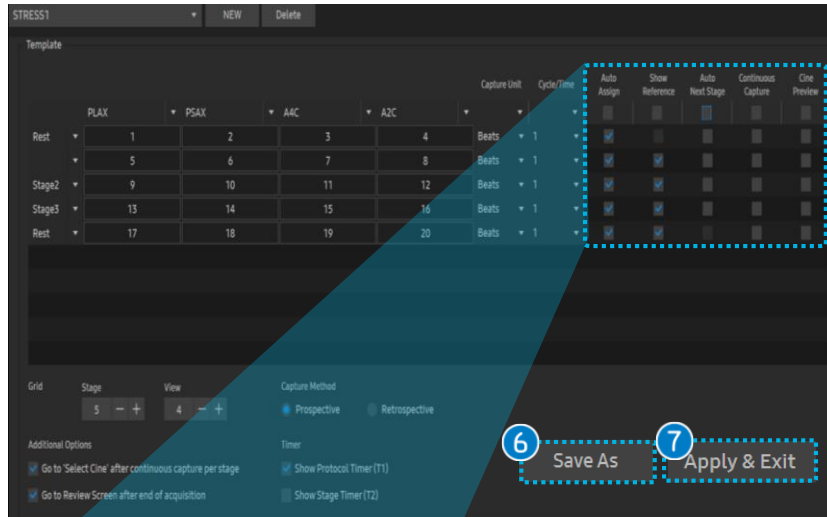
STRESS1 NEW Delete

Template

| | PLAX | PSAX | A4C | A2C | Capture Unit | Cycle/Time | Auto Assign | Show Reference | Auto Next Stage | Continuous Capture | Cine Preview |
|---|---|---|---|---|---|---|---|---|---|---|---|
| Rest | 1 | 2 | 3 | 4 | Beats | 1 | | | | | |
| | 5 | 6 | 7 | 8 | Beats | 1 | | | | | |
| Stage2 | 9 | 10 | 11 | 12 | Beats | 1 | | | | | |
| Stage3 | 13 | 14 | 15 | 16 | Beats | 1 | | | | | |
| Rest | 17 | 18 | 19 | 20 | Beats | 1 | | | | | |

Grid
Stage 5 – +
View 4 – +

Capture Method
Prospective
Retrospective

Additional Options
Go to 'Select Cine' after continuous capture per stage
Go to Review Screen after end of acquisition

Timer
Show Protocol Timer (T1)
Show Stage Timer (T2)

6 Save As
7 Apply & Exit